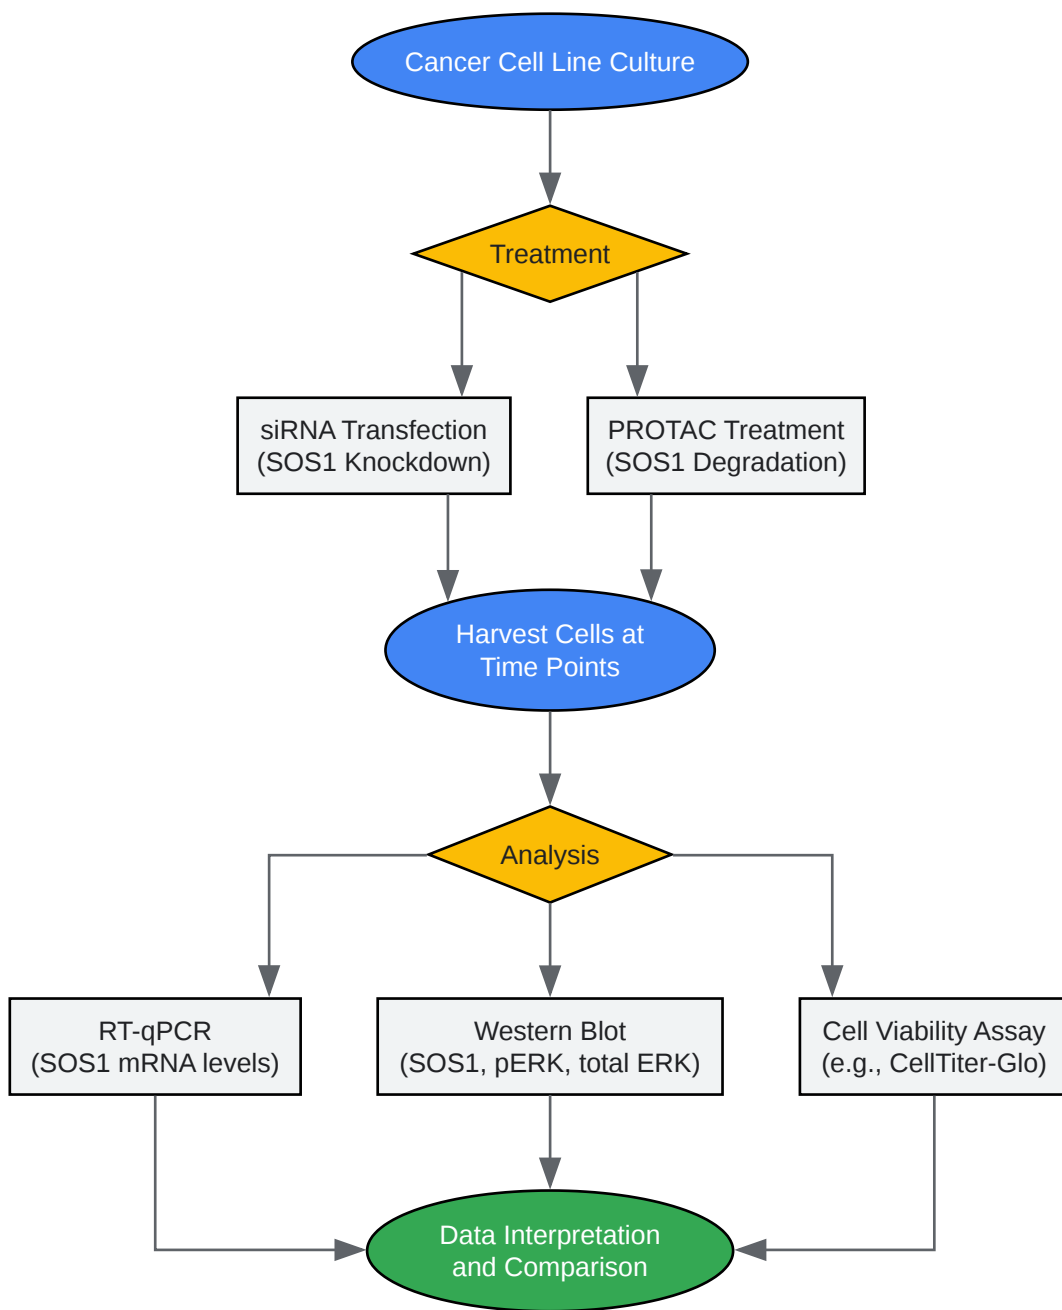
Cancer Cell Line Culture

Treatment

siRNA Transfection
(SOS1 Knockdown)

PROTAC Treatment
(SOS1 Degradation)

Harvest Cells at
Time Points

Analysis

RT-qPCR
(SOS1 mRNA levels)

Western Blot
(SOS1, pERK, total ERK)

Cell Viability Assay
(e.g., CellTiter-Glo)

Data Interpretation
and Comparison